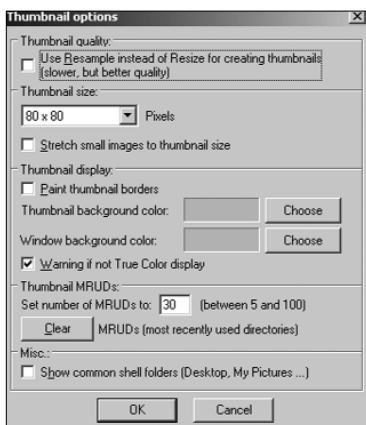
Thumbnail options

Thumbnail quality:
Use Resample instead of Resize for creating thumbnails (slower, but better quality)

Thumbnail size:
80 x 80
Pixels
Stretch small images to thumbnail size

Thumbnail display:
Paint thumbnail borders
Thumbnail background color:
Choose
Window background color:
Choose
Warning if not True Color display

Thumbnail MRUDs:
Set number of MRUDs to: 30 (between 5 and 100)
Clear
MRUDs (most recently used directories)

Misc.:
Show common shell folders (Desktop, My Pictures ...)

OK
Cancel